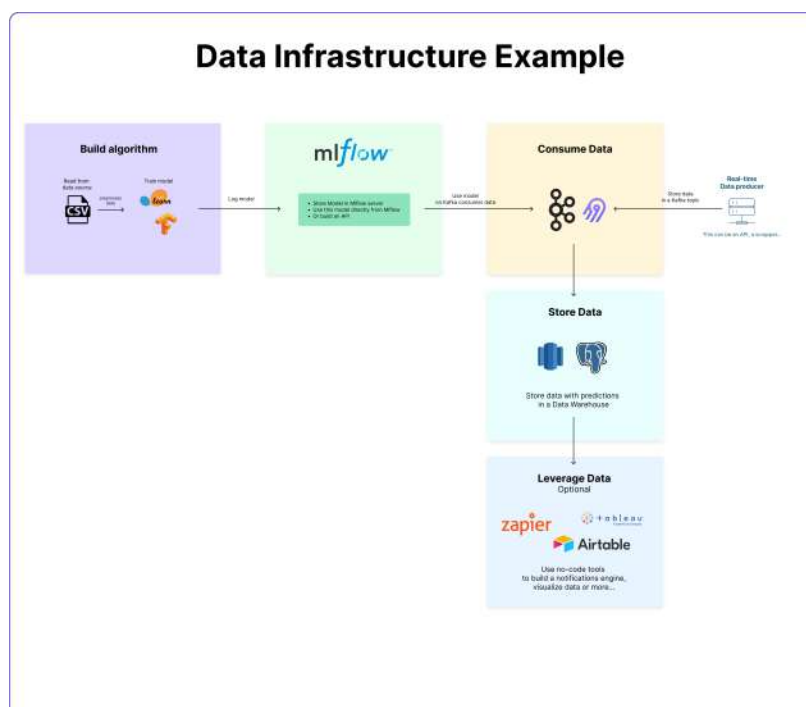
Data Infrastructure Example

Build algorithm

Read from data source

CSV

preprocess data

Train model

learn

Log model

mlflow

- Store Model in MlFlow server
- Use this model directly from MlFlow
- Or build an API

Use model on Kafka consumer data

Consume Data

Store data in a Kafka topic

Real-time Data producer

This can be an API, a scrapper...

Store Data

Store data with predictions in a Data Warehouse

Leverage Data
Optional

zapier

tableau

Airtable

Use no-code tools to build a notifications engine, visualize data or more...